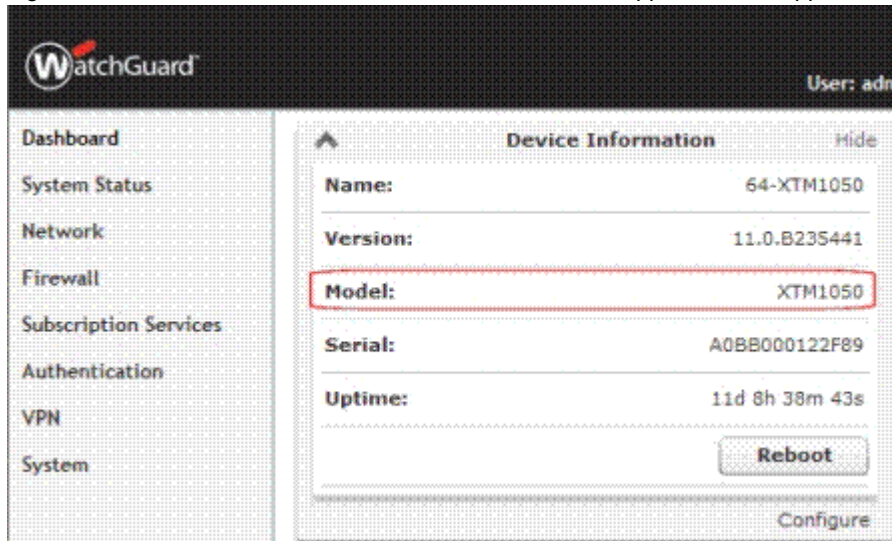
WatchGuard

User: adr

Dashboard
System Status
Network
Firewall
Subscription Services
Authentication
VPN
System

Device Information

Hide

| | |
|---|---|
| Name: | 64-XTM1050 |
| Version: | 11.0.B235441 |
| Model: | XTM1050 |
| Serial: | A0BB000122F89 |
| Uptime: | 11d 8h 38m 43s |

Reboot

Configure